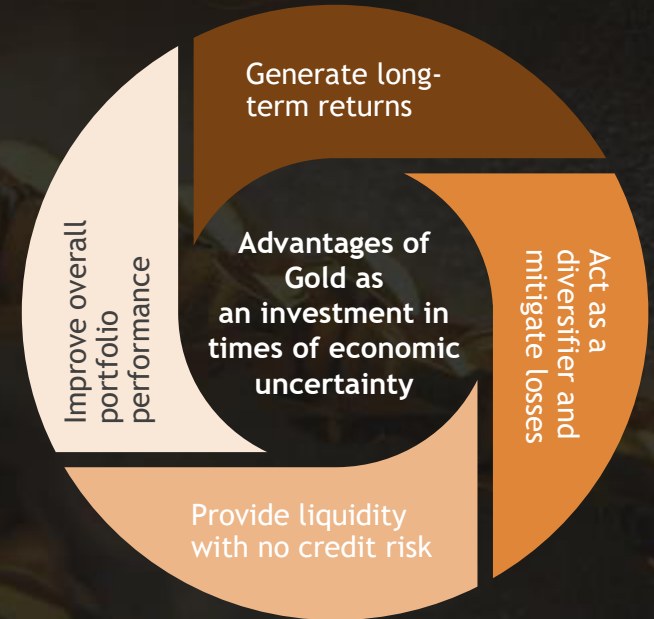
Advantages of Gold as an investment in times of economic uncertainty

Generate long-term returns

Act as a diversifier and mitigate losses

Provide liquidity with no credit risk

Improve overall portfolio performance